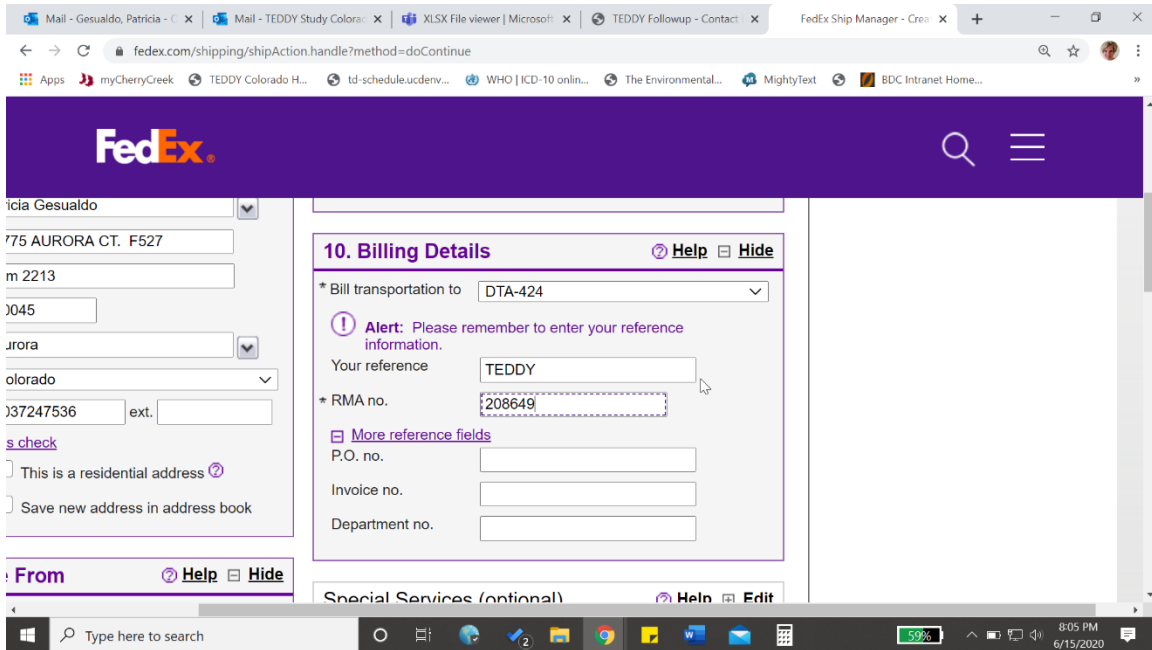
Mail - Gesualdo, Patricia - C ×
Mail - TEDDY Study Colorad ×
XLSX File viewer | Microsoft ×
TEDDY Followup - Contact ×
FedEx Ship Manager - Crea ×
+

fedex.com/shipping/shipAction.handle?method=doContinue

Apps
myCherryCreek
TEDDY Colorado H...
td-schedule.ucdenv...
WHO | ICD-10 onlin...
The Environmental...
MightyText
BDC Intranet Home...

FedEx.

ricia Gesualdo
775 AURORA CT. F527
m 2213
0045
urora
olorado
037247536 ext.
s check
This is a residential address
Save new address in address book

From Help Hide

10. Billing Details Help Hide

* Bill transportation to DTA-424

Alert: Please remember to enter your reference information.

Your reference TEDDY

* RMA no. 208649

More reference fields

P.O. no.

Invoice no.

Department no.

Special Services (optional) Help Edit

Type here to search

59%

8:05 PM
6/15/2020